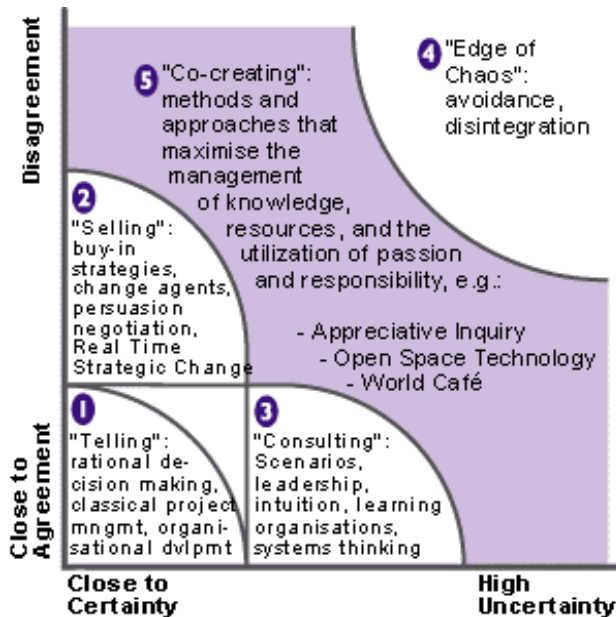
Disagreement

5 "Co-creating": methods and approaches that maximise the management of knowledge, resources, and the utilization of passion and responsibility, e.g.:

- Appreciative Inquiry
- Open Space Technology
- World Café

4 "Edge of Chaos": avoidance, disintegration

2 "Selling": buy-in strategies, change agents, persuasion negotiation, Real Time Strategic Change

1 "Telling": rational decision making, classical project mngmt, organisational dvlpmt

3 "Consulting": Scenarios, leadership, intuition, learning organisations, systems thinking

Close to Agreement

Close to Certainty

High Uncertainty